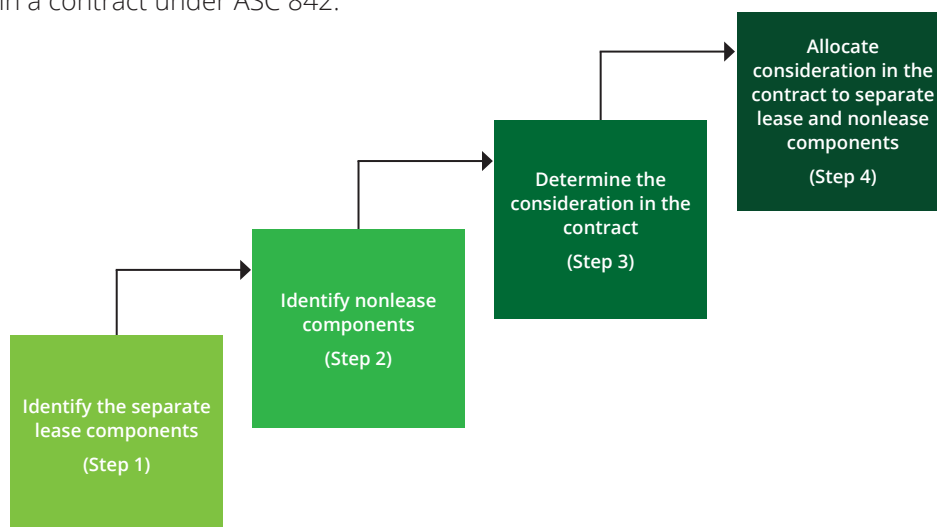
in a contract under ASC 842.

Allocate consideration in the contract to separate lease and nonlease components

(Step 4)

Determine the consideration in the contract

(Step 3)

Identify nonlease components

(Step 2)

Identify the separate lease components

(Step 1)